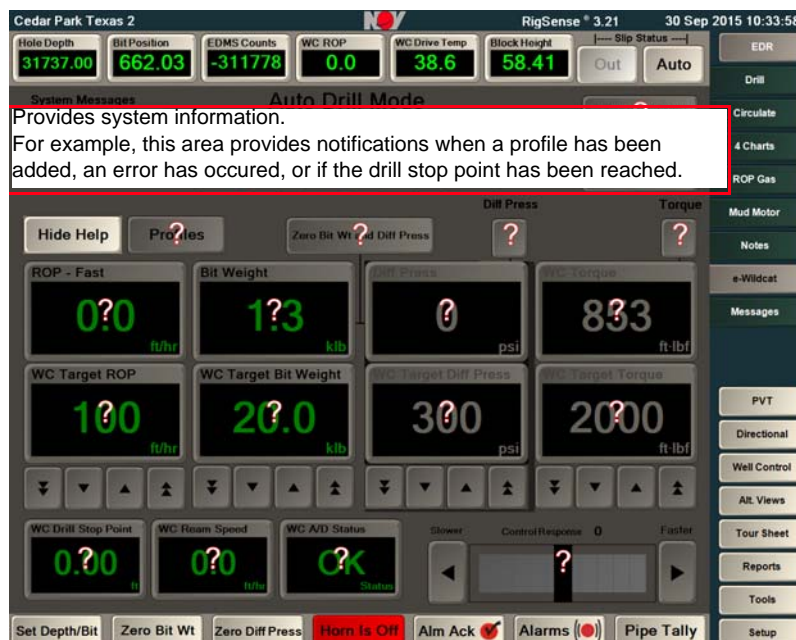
Cedar Park Texas 2
RigSense ® 3.21
30 Sep 2015 10:33:58

Hole Depth
31737.00
Bit Position
662.03
EDMS Counts
-311778
WC ROP
0.0
WC Drive Temp
38.6
Block Height
58.41
---- Slip Status ----
Out
Auto

EDR
Drill
Circulate
4 Charts
ROP Gas
Mud Motor
Notes
e-Wildcat
Messages

System Messages
Auto Drill Mode

Provides system information.
For example, this area provides notifications when a profile has been added, an error has occured, or if the drill stop point has been reached.

Diff Press
Torque

Hide Help
Profiles
Zero Bit Wt and Diff Press

ROP - Fast
0.0
ft/hr
Bit Weight
1.3
klb
Diff Press
0
psi
WC Torque
833
ft·lbf

WC Target ROP
100
ft/hr
WC Target Bit Weight
20.0
klb
WC Target Diff Press
300
psi
WC Target Torque
2000
ft·lbf

PVT
Directional
Well Control
Alt. Views
Tour Sheet
Reports
Tools
Setup

WC Drill Stop Point
0.00
ft
WC Ream Speed
0.0
ft/hr
WC A/D Status
OK
Status

Slower
Control Response 0
Faster

Set Depth/Bit
Zero Bit Wt
Zero Diff Press
Horn Is Off
Alm Ack
Alarms
Pipe Tally